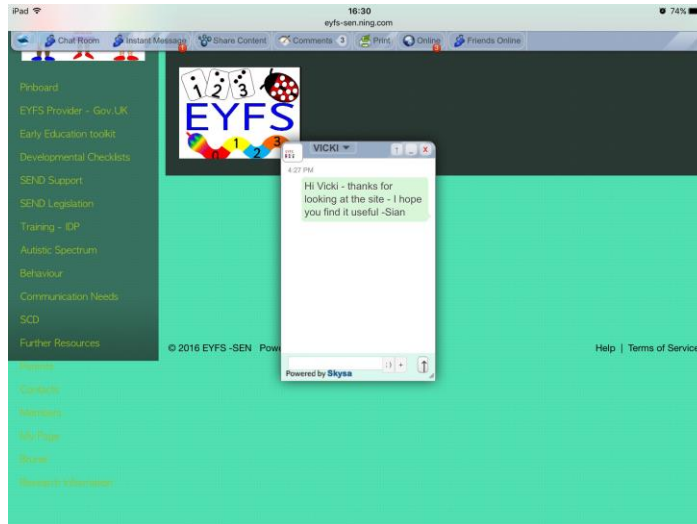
iPad
16:30
eyfs-sen.ning.com
74%

Chat Room
Instant Message
Share Content
Comments 3
Print
Online
Friends Online

Pinboard
EYFS Provider - Gov.UK
Early Education toolkit
Developmental Checklists
SEND Support
SEND Legislation
Training - IDP
Autistic Spectrum
Behaviour
Communication Needs
SCD
Further Resources
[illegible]
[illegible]
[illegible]
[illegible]
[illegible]
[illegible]

1 2 3
EYFS
0 1 2 3

VICKI
4:27 PM
Hi Vicki - thanks for looking at the site - I hope you find it useful -Sian

Powered by Skysa

© 2016 EYFS -SEN Pow

Help | Terms of Service